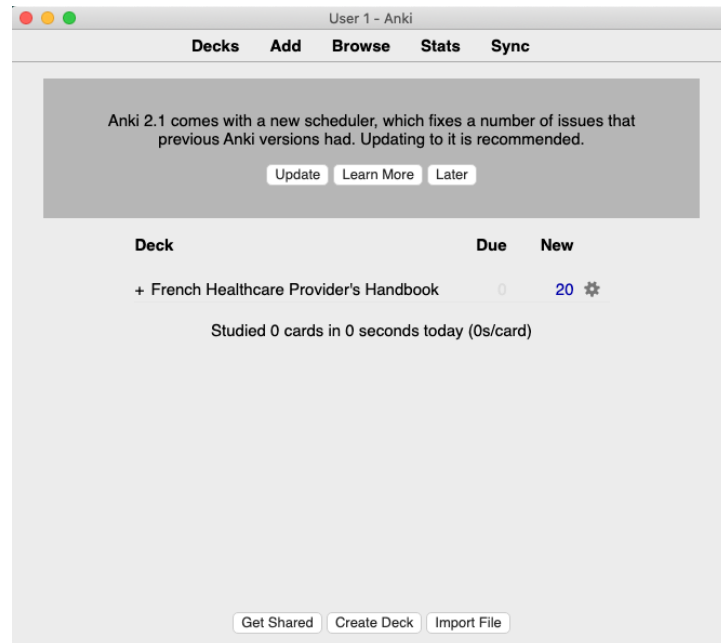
User 1 - Anki

Decks Add Browse Stats Sync

Anki 2.1 comes with a new scheduler, which fixes a number of issues that previous Anki versions had. Updating to it is recommended.

Update Learn More Later

| Deck | Due | New |
|---|---|---|
| + French Healthcare Provider's Handbook | 0 | 20 |

Studied 0 cards in 0 seconds today (0s/card)

Get Shared Create Deck Import File